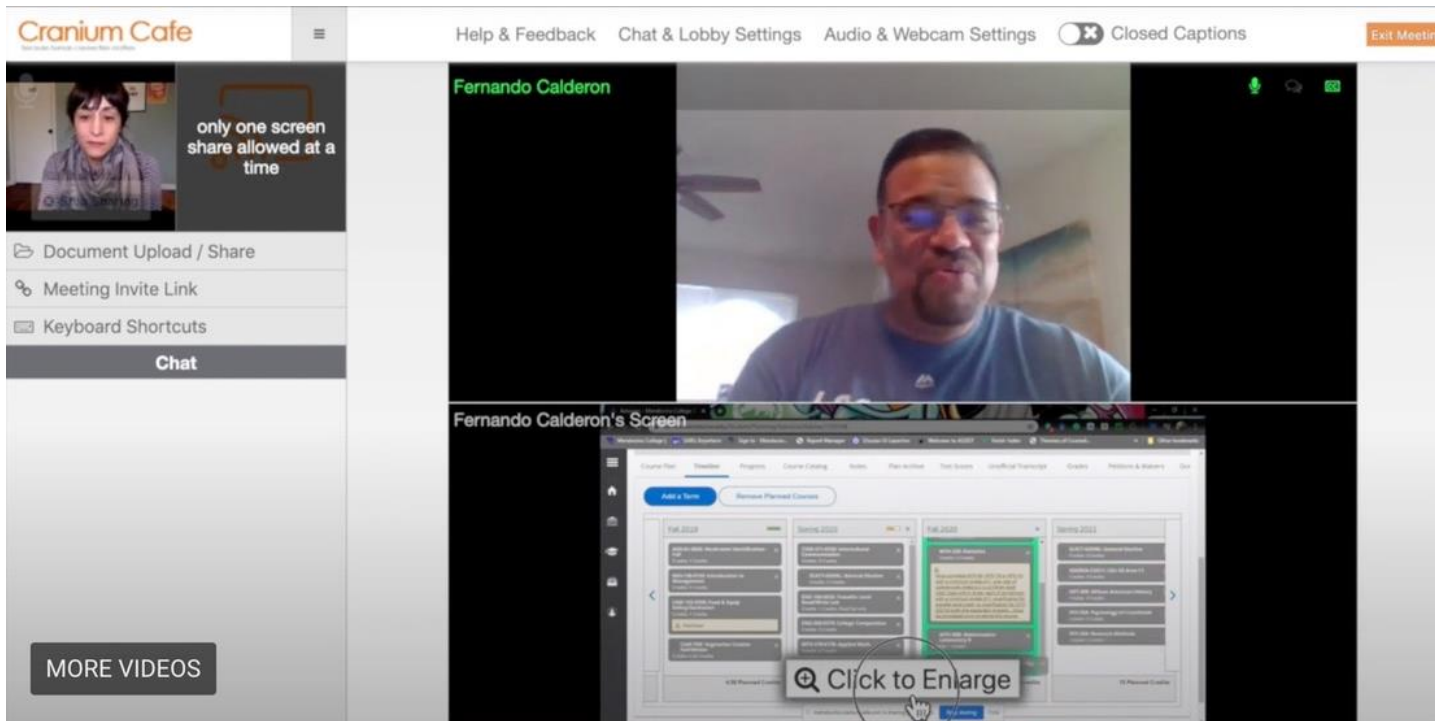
Cranium Cafe

Help & Feedback Chat & Lobby Settings Audio & Webcam Settings Closed Captions

Exit Meetin

only one screen share allowed at a time

Document Upload / Share

Meeting Invite Link

Keyboard Shortcuts

Chat

MORE VIDEOS

Fernando Calderon

Fernando Calderon's Screen

Course Plan Timeline Programs Course Catalog Notes Plan Archive Test Scores Unofficial Transcript Grades Petitions & Waivers

Add a Term Remove Planned Courses

Fall 2019 Spring 2020 Fall 2020 Spring 2021

Click to Enlarge